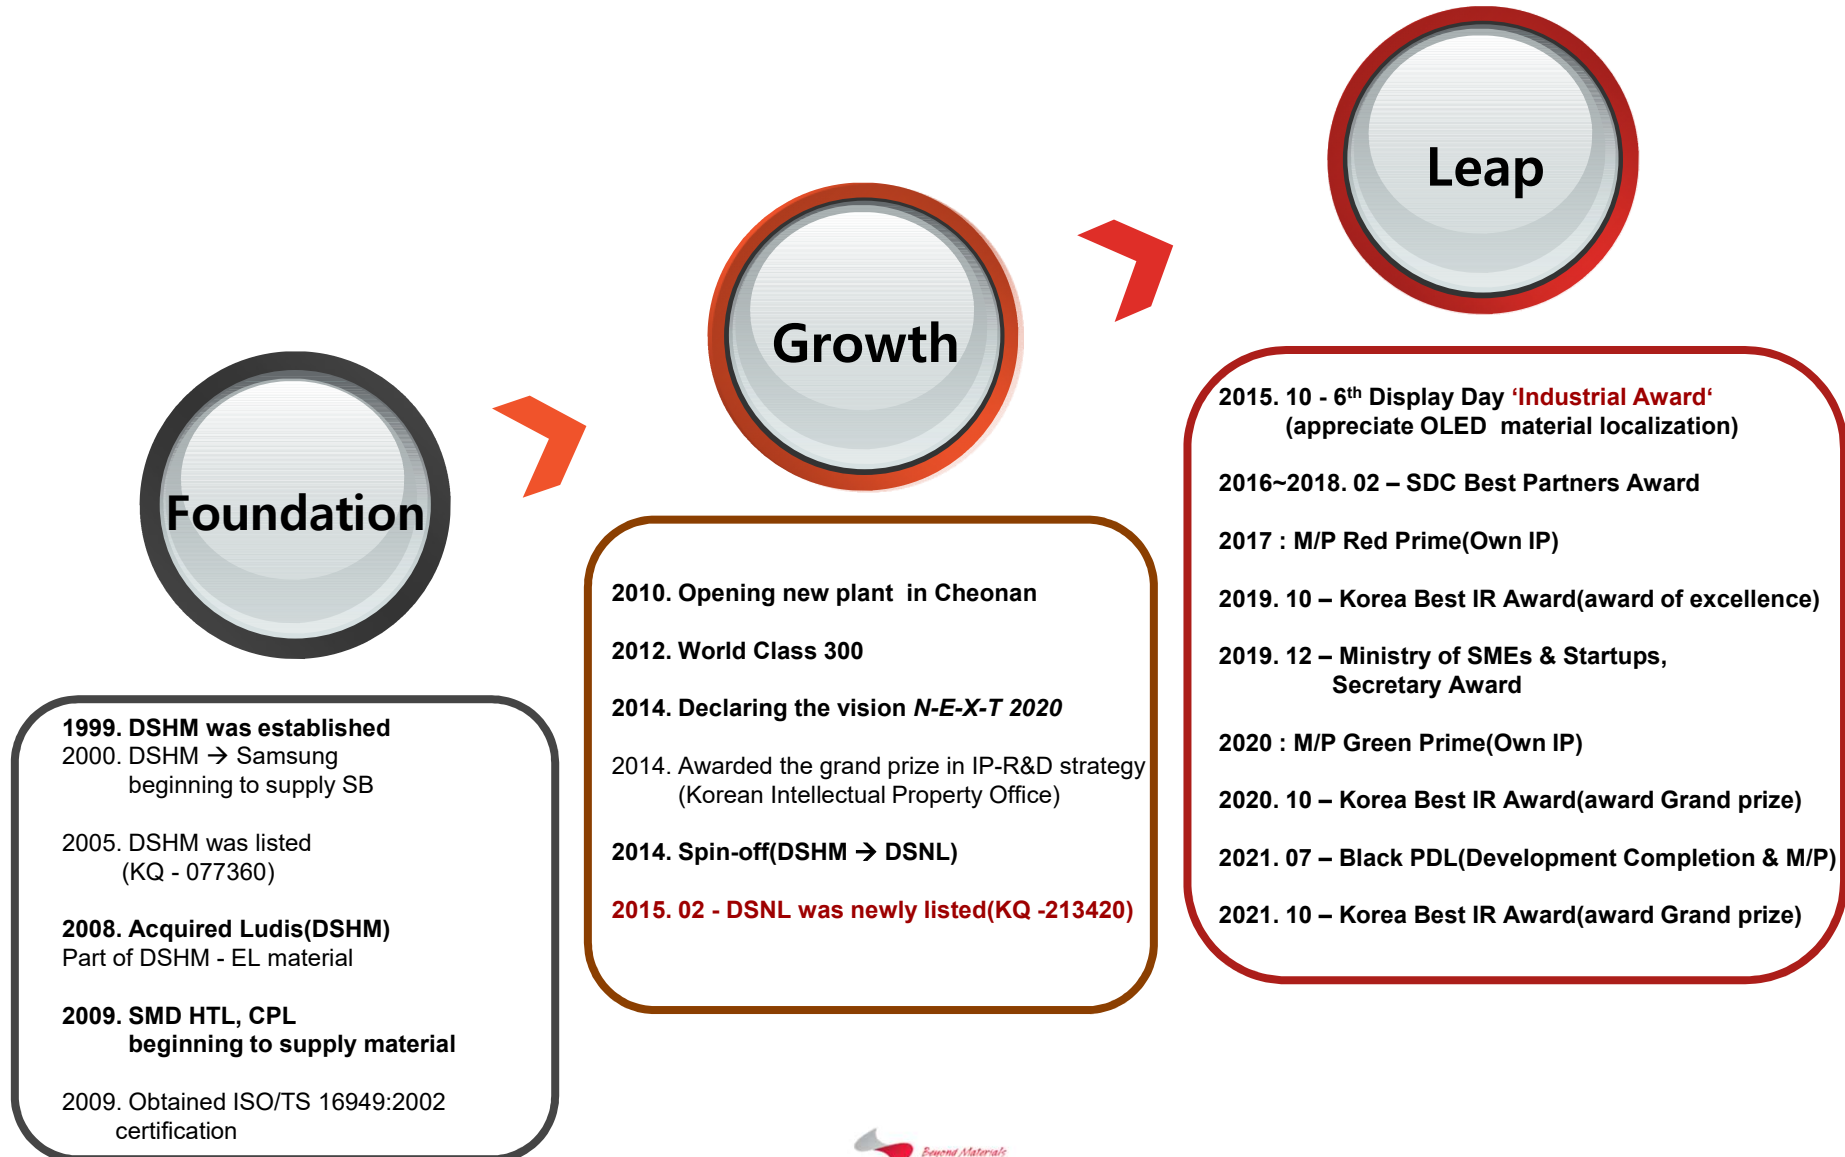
Foundation

1999. DSHM was established
2000. DSHM → Samsung beginning to supply SB

2005. DSHM was listed (KQ - 077360)

2008. Acquired Ludis(DSHM)
Part of DSHM - EL material

2009. SMD HTL, CPL beginning to supply material

2009. Obtained ISO/TS 16949:2002 certification

Growth

2010. Opening new plant in Cheonan

2012. World Class 300

2014. Declaring the vision *N-E-X-T 2020*

2014. Awarded the grand prize in IP-R&D strategy (Korean Intellectual Property Office)

2014. Spin-off(DSHM → DSNL)

2015. 02 - DSNL was newly listed(KQ -213420)

Leap

2015. 10 - 6$^{th}$ Display Day 'Industrial Award' (appreciate OLED material localization)

2016~2018. 02 – SDC Best Partners Award

2017 : M/P Red Prime(Own IP)

2019. 10 – Korea Best IR Award(award of excellence)

2019. 12 – Ministry of SMEs & Startups, Secretary Award

2020 : M/P Green Prime(Own IP)

2020. 10 – Korea Best IR Award(award Grand prize)

2021. 07 – Black PDL(Development Completion & M/P)

2021. 10 – Korea Best IR Award(award Grand prize)

Beyond Materials